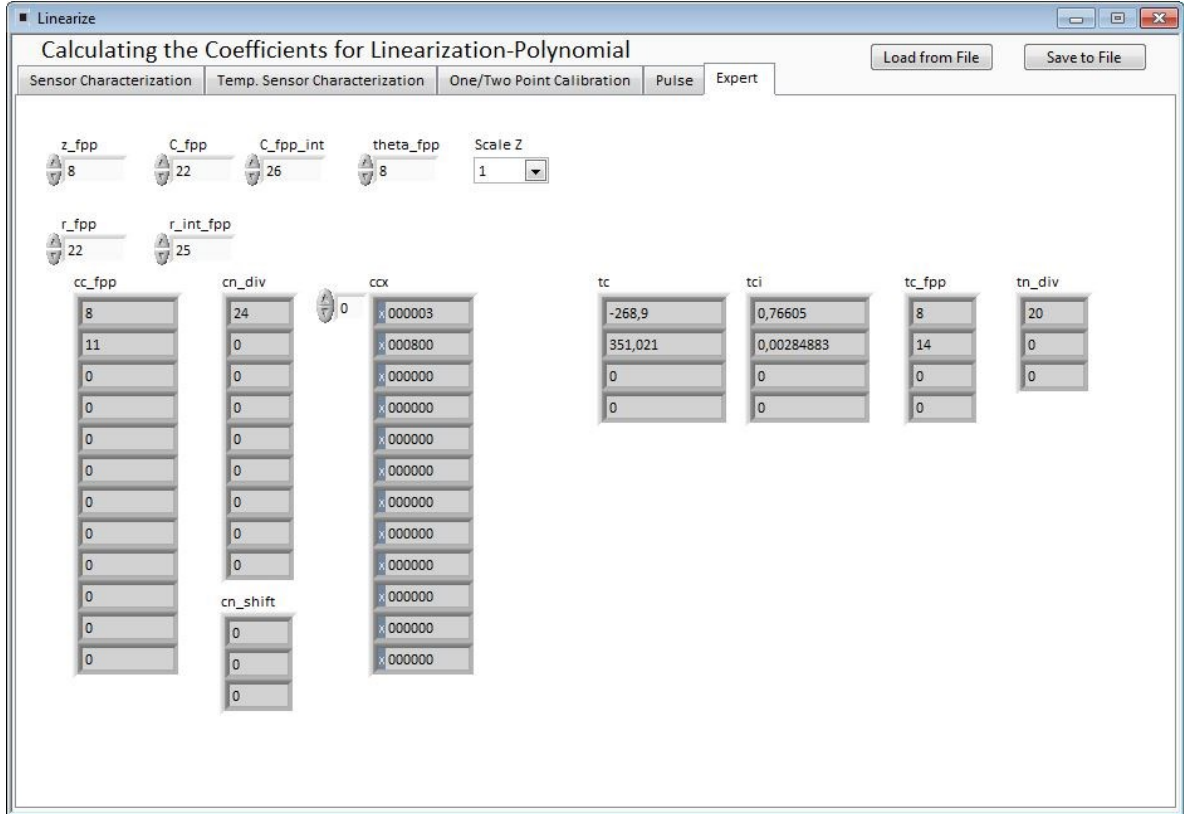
Linearize

Calculating the Coefficients for Linearization-Polynomial

Load from File

Save to File

Sensor Characterization | Temp. Sensor Characterization | One/Two Point Calibration | Pulse | Expert

z_fpp 8
C_fpp 22
C_fpp_int 26
theta_fpp 8
Scale Z 1

r_fpp 22
r_int_fpp 25

cc_fpp
8
11
0
0
0
0
0
0
0
0
0
0

cn_div
24
0
0
0
0
0
0
0
0

cn_shift
0
0
0

0

ccx
x 000003
x 000800
x 000000
x 000000
x 000000
x 000000
x 000000
x 000000
x 000000
x 000000
x 000000
x 000000

tc
-268,9
351,021
0
0

tci
0,76605
0,00284883
0
0

tc_fpp
8
14
0
0

tn_div
20
0
0